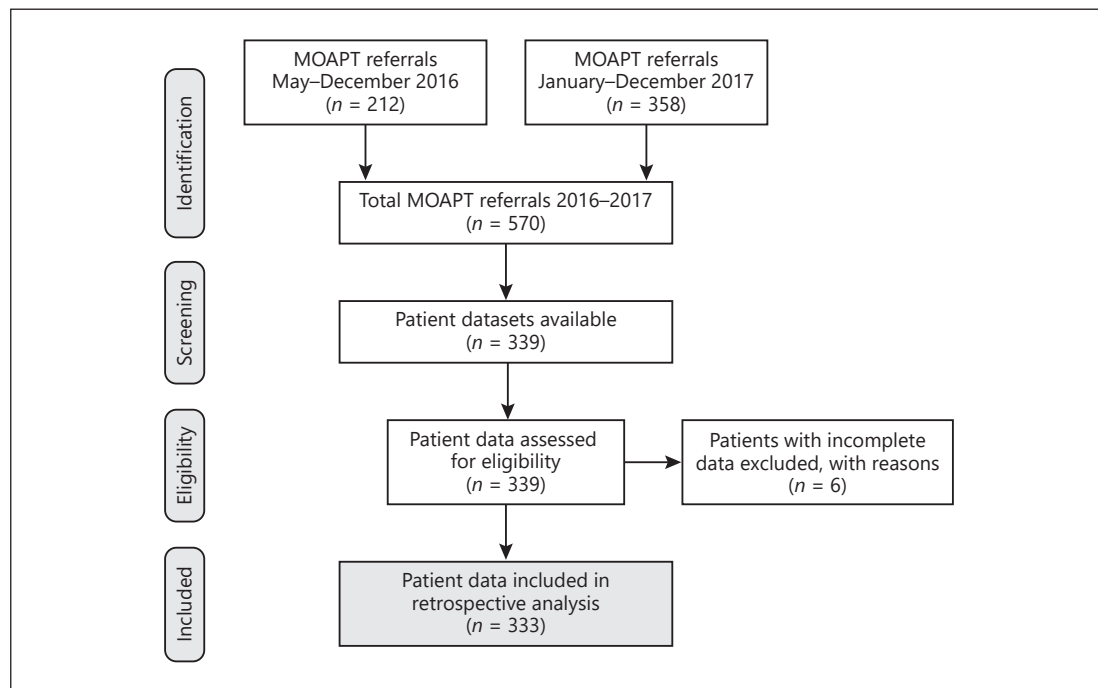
Identification

MOAPT referrals May–December 2016 ($n$ = 212)

MOAPT referrals January–December 2017 ($n$ = 358)

Total MOAPT referrals 2016–2017 ($n$ = 570)

Screening

Patient datasets available ($n$ = 339)

Eligibility

Patient data assessed for eligibility ($n$ = 339)

Patients with incomplete data excluded, with reasons ($n$ = 6)

Included

Patient data included in retrospective analysis ($n$ = 333)